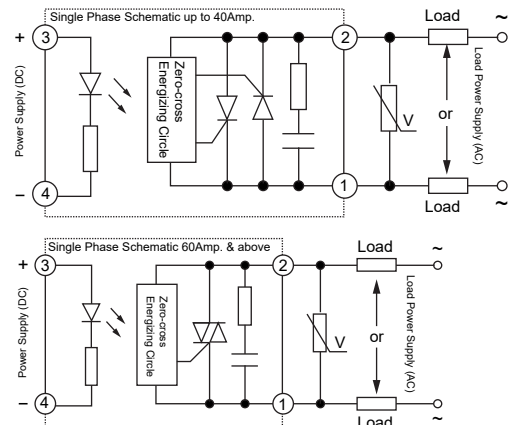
Single Phase Schematic up to 40Amp.

+ 3

Power Supply (DC)

– 4

Zero-cross Energizing Circle

2

1

V

Load

~

or

Load Power Supply (AC)

Load

~

Single Phase Schematic 60Amp. & above

+ 3

Power Supply (DC)

– 4

Zero-cross Energizing Circle

2

1

V

Load

~

or

Load Power Supply (AC)

Load

~